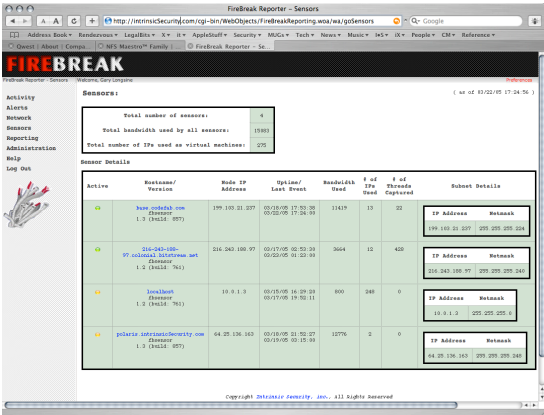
FireBreak Reporter - Sensors

A A C + http://intrinsicSecurity.com/cgi-bin/WebObjects/FireBreakReporting.woa/wa/goSensors Google

Address Book ▾ Rendezvous ▾ LegalBits ▾ X ▾ it ▾ AppleStuff ▾ Security ▾ MUGs ▾ Tech ▾ News ▾ Music ▾ IeS ▾ iX ▾ People ▾ CM ▾ Reference ▾

Qwest | About | Compa... NFS Maestro™ Family | ... FireBreak Reporter - Se...

FIREBREAK

FireBreak Reporter - Sensors Welcome, Gary Longsine Preferences

Activity
Alerts
Network
Sensors
Reporting
Administration
Help
Log Out

Sensors: ( as of 03/22/05 17:24:56 )

| Total number of sensors: | 4 |
|---|---|
| Total bandwidth used by all sensors: | 15083 |
| Total number of IPs used as virtual machines: | 275 |

Sensor Details

| Active | Hostname/ Version | Node IP Address | Uptime/ Last Event | Bandwidth Used | # of IPs Used | # of Threads Captured | Subnet Details |
|---|---|---|---|---|---|---|---|
| | buzz.codefab.com fbsensor 1.3 (build: 857) | 199.103.21.227 | 03/18/05 17:53:38 03/22/05 17:24:08 | 11419 | 13 | 22 | IP Address: 199.103.21.227 Netmask: 255.255.255.224 |
| | 216-243-188-97.colonial.bitstream.net fbsensor 1.2 (build: 761) | 216.243.188.97 | 03/17/05 02:53:20 03/22/05 01:22:00 | 3664 | 12 | 428 | IP Address: 216.243.188.97 Netmask: 255.255.255.240 |
| | localhost fbsensor 1.2 (build: 761) | 10.0.1.3 | 03/15/05 16:29:20 03/17/05 19:52:11 | 800 | 248 | 0 | IP Address: 10.0.1.3 Netmask: 255.255.255.0 |
| | polaris.intrinsicSecurity.com fbsensor 1.3 (build: 857) | 64.25.136.163 | 03/18/05 21:52:27 03/19/05 03:15:30 | 12776 | 2 | 0 | IP Address: 64.25.136.163 Netmask: 255.255.255.248 |

Copyright Intrinsic Security, Inc., All Rights Reserved